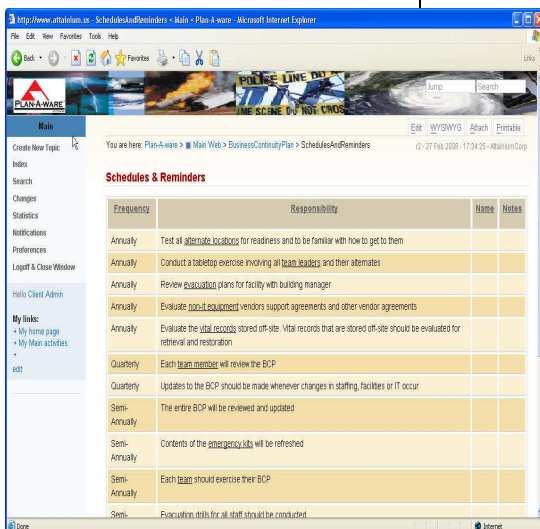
http://www.attainium.us - SchedulesAndReminders < Main < Plan-A-ware - Microsoft Internet Explorer

File Edit View Favorites Tools Help

Back Favorites

Links

PLAN-A-WARE

POLICE LINE DO
ME SCENE DO NOT CROS

Jump Search

Main

Create New Topic
Index
Search
Changes
Statistics
Notifications
Preferences
Logoff & Close Window

Hello Client Admin

My links:
+ My home page
+ My Main activities
+
edit

Edit WYSIWYG Attach Printable

You are here: Plan-A-ware > Main Web > BusinessContinuityPlan > SchedulesAndReminders r2 - 27 Feb 2008 - 17:34:25 - AttainiumCorp

Schedules & Reminders

| Frequency | Responsibility | Name | Notes |
|---|---|---|---|
| Annually | Test all alternate locations for readiness and to be familiar with how to get to them | | |
| Annually | Conduct a tabletop exercise involving all team leaders and their alternates | | |
| Annually | Review evacuation plans for facility with building manager | | |
| Annually | Evaluate non-it equipment vendors support agreements and other vendor agreements | | |
| Annually | Evaluate the vital records stored off-site. Vital records that are stored off-site should be evaluated for retrieval and restoration | | |
| Quarterly | Each team member will review the BCP | | |
| Quarterly | Updates to the BCP should be made whenever changes in staffing, facilities or IT occur | | |
| Semi-Annually | The entire BCP will be reviewed and updated | | |
| Semi-Annually | Contents of the emergency kits will be refreshed | | |
| Semi-Annually | Each team should exercise their BCP | | |
| Semi- | Evacuation drills for all staff should be conducted | | |

Done Internet